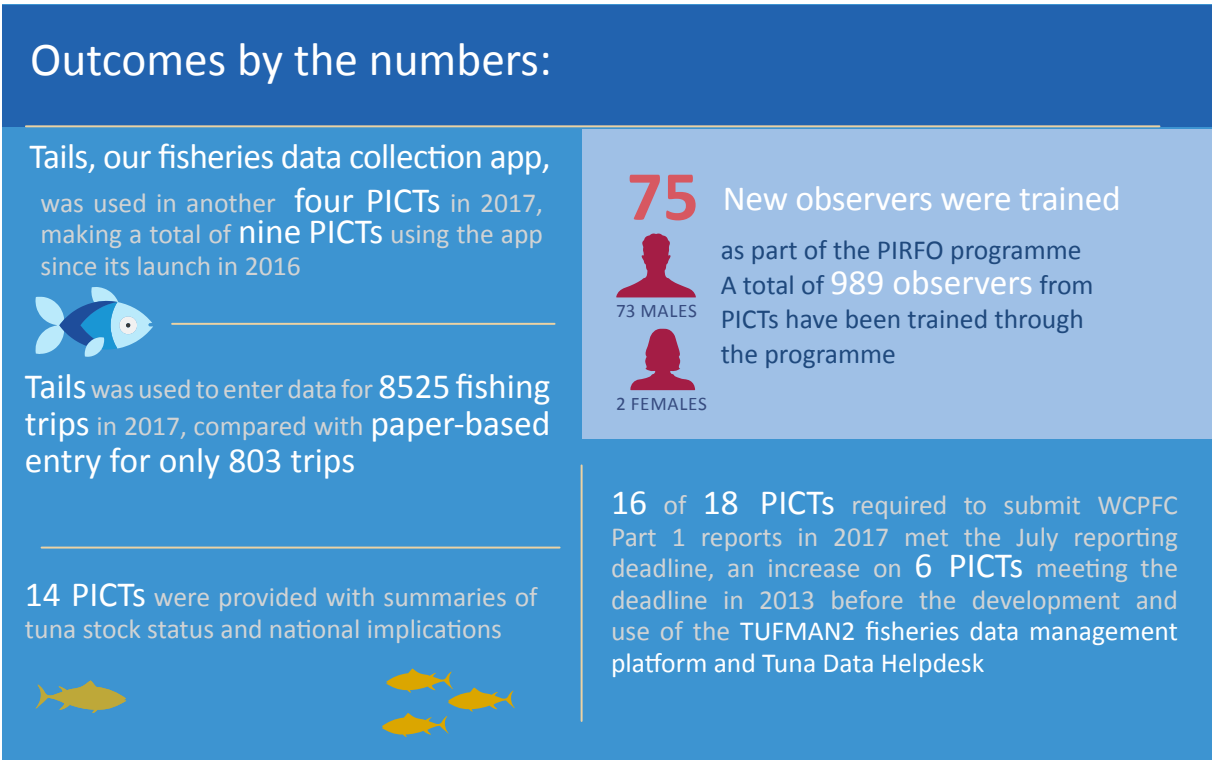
Outcomes by the numbers:

Tails, our fisheries data collection app, was used in another four PICTs in 2017, making a total of nine PICTs using the app since its launch in 2016

Tails was used to enter data for 8525 fishing trips in 2017, compared with paper-based entry for only 803 trips

14 PICTs were provided with summaries of tuna stock status and national implications

75 New observers were trained as part of the PIRFO programme A total of 989 observers from PICTs have been trained through the programme

73 MALES

2 FEMALES

16 of 18 PICTs required to submit WCPFC Part 1 reports in 2017 met the July reporting deadline, an increase on 6 PICTs meeting the deadline in 2013 before the development and use of the TUFMAN2 fisheries data management platform and Tuna Data Helpdesk